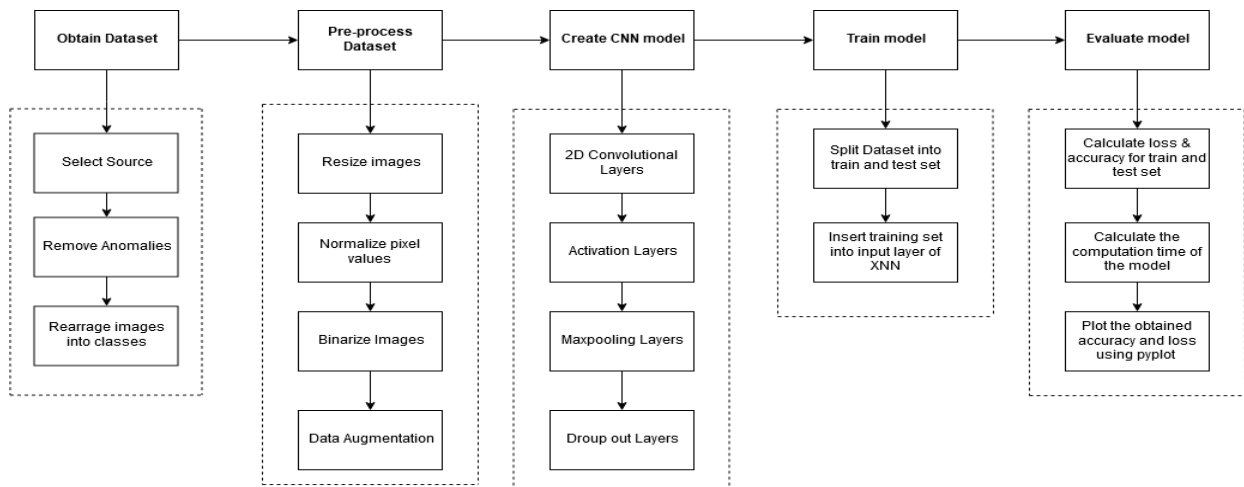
Obtain Dataset

Select Source

Remove Anomalies

Rearrage images into classes

Pre-process Dataset

Resize images

Normalize pixel values

Binarize Images

Data Augmentation

Create CNN model

2D Convolutional Layers

Activation Layers

Maxpooling Layers

Droup out Layers

Train model

Split Dataset into train and test set

Insert training set into input layer of XNN

Evaluate model

Calculate loss & accuracy for train and test set

Calculate the computation time of the model

Plot the obtained accuracy and loss using pyplot